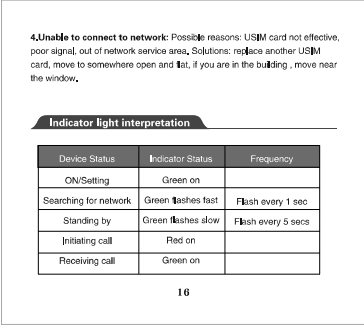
4.Unable to connect to network: Possible reasons: USIM card not effective, poor signal, out of network service area. Solutions: replace another USIM card, move to somewhere open and flat, if you are in the building , move near the window.

Indicator light interpretation

| Device Status | Indicator Status | Frequency |
|---|---|---|
| ON/Setting | Green on | |
| Searching for network | Green flashes fast | Flash every 1 sec |
| Standing by | Green flashes slow | Flash every 5 secs |
| Initiating call | Red on | |
| Receiving call | Green on | |

16